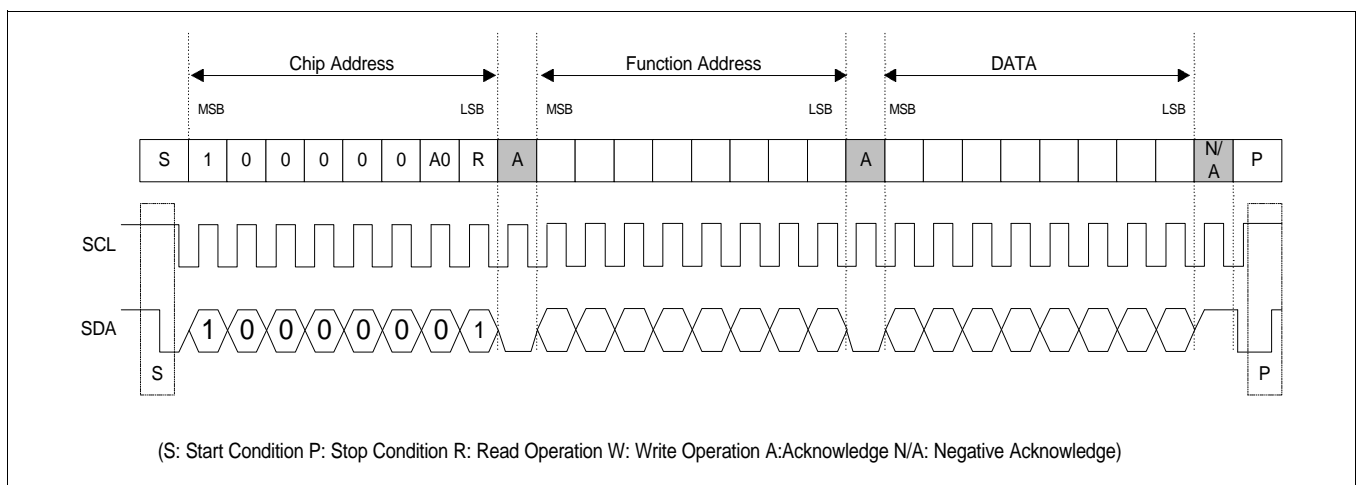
Chip Address

Function Address

DATA

MSB

LSB

MSB

LSB

MSB

LSB

| S | 1 | 0 | 0 | 0 | 0 | 0 | A0 | R | A | | | | | | | | | A | | | | | | | | | N/A | P |
|---|---|---|---|---|---|---|---|---|---|---|---|---|---|---|---|---|---|---|---|---|---|---|---|---|---|---|---|---|

SCL

SDA

1 0 0 0 0 0 0 1

S

P

(S: Start Condition P: Stop Condition R: Read Operation W: Write Operation A:Acknowledge N/A: Negative Acknowledge)